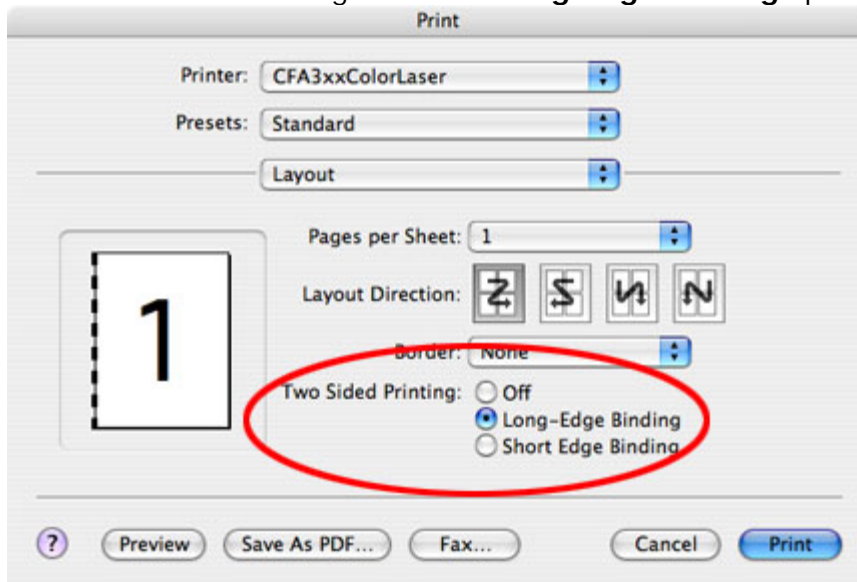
Print

Printer: CFA3xxColorLaser

Presets: Standard

Layout

1

Pages per Sheet: 1

Layout Direction:

Border: None

Two Sided Printing: Off
Long-Edge Binding
Short Edge Binding

?

Preview

Save As PDF...

Fax...

Cancel

Print